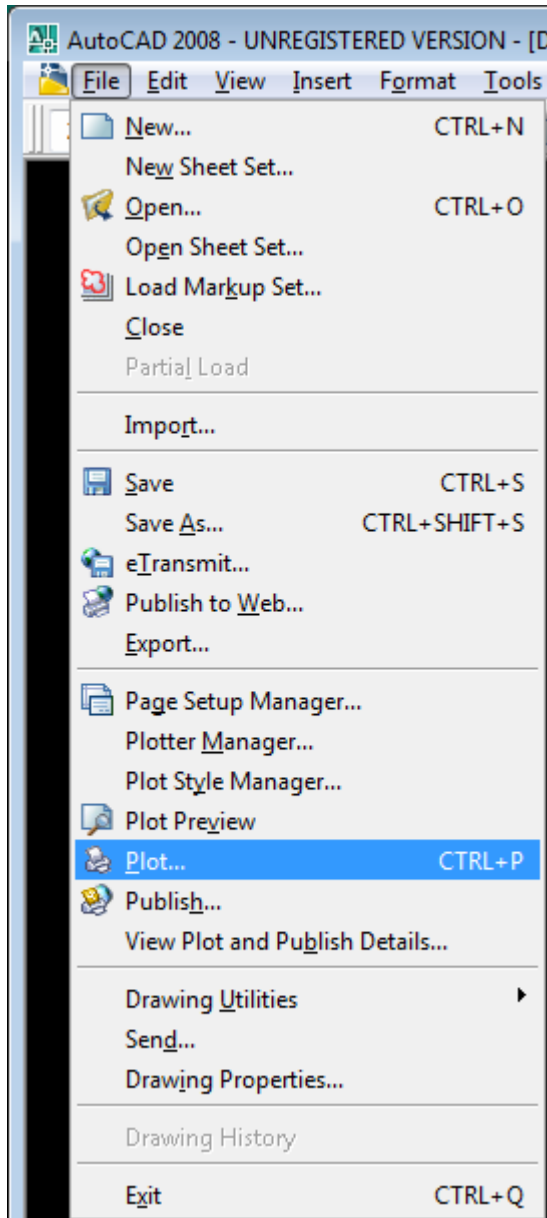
AutoCAD 2008 - UNREGISTERED VERSION - [D

File Edit View Insert Format Tools

New... CTRL+N
New Sheet Set...
Open... CTRL+O
Open Sheet Set...
Load Markup Set...
Close
Partial Load

Import...

Save CTRL+S
Save As... CTRL+SHIFT+S
eTransmit...
Publish to Web...
Export...

Page Setup Manager...
Plotter Manager...
Plot Style Manager...
Plot Preview
Plot... CTRL+P
Publish...
View Plot and Publish Details...

Drawing Utilities
Send...
Drawing Properties...

Drawing History

Exit CTRL+Q